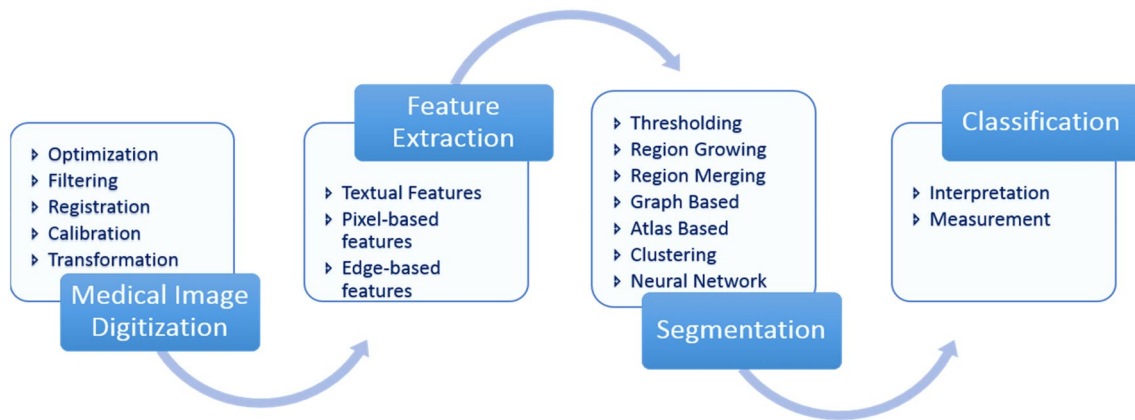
Optimization
Filtering
Registration
Calibration
Transformation

Medical Image Digitization

Feature Extraction

Textual Features
Pixel-based features
Edge-based features

Thresholding
Region Growing
Region Merging
Graph Based
Atlas Based
Clustering
Neural Network

Segmentation

Classification

Interpretation
Measurement